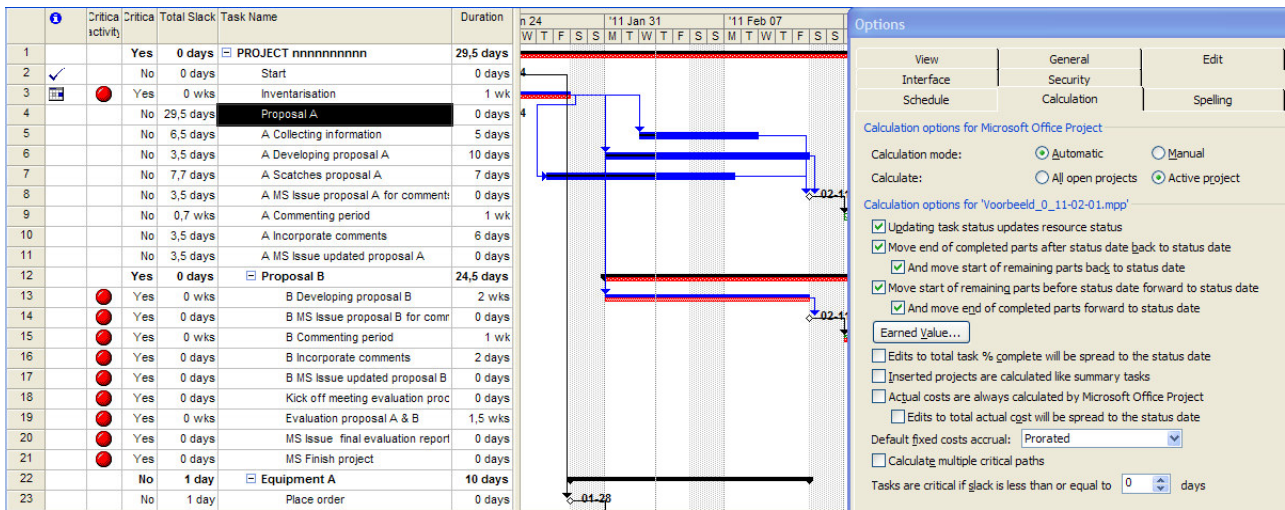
| | | Critica activity | Critica | Total Slack | Task Name | Duration |
|---|---|---|---|---|---|---|
| 1 | | | Yes | 0 days | PROJECT nnnnnnnnn | 29,5 days |
| 2 | ✓ | | No | 0 days | Start | 0 days |
| 3 | | | Yes | 0 wks | Inventarisation | 1 wk |
| 4 | | | No | 29,5 days | Proposal A | 0 days |
| 5 | | | No | 6,5 days | A Collecting information | 5 days |
| 6 | | | No | 3,5 days | A Developing proposal A | 10 days |
| 7 | | | No | 7,7 days | A Scatches proposal A | 7 days |
| 8 | | | No | 3,5 days | A MS Issue proposal A for comment: | 0 days |
| 9 | | | No | 0,7 wks | A Commenting period | 1 wk |
| 10 | | | No | 3,5 days | A Incorporate comments | 6 days |
| 11 | | | No | 3,5 days | A MS Issue updated proposal A | 0 days |
| 12 | | | Yes | 0 days | Proposal B | 24,5 days |
| 13 | | | Yes | 0 wks | B Developing proposal B | 2 wks |
| 14 | | | Yes | 0 days | B MS Issue proposal B for comr | 0 days |
| 15 | | | Yes | 0 wks | B Commenting period | 1 wk |
| 16 | | | Yes | 0 days | B Incorporate comments | 2 days |
| 17 | | | Yes | 0 days | B MS Issue updated proposal B | 0 days |
| 18 | | | Yes | 0 days | Kick off meeting evaluation proc | 0 days |
| 19 | | | Yes | 0 wks | Evaluation proposal A & B | 1,5 wks |
| 20 | | | Yes | 0 days | MS Issue final evaluation report | 0 days |
| 21 | | | Yes | 0 days | MS Finish project | 0 days |
| 22 | | | No | 1 day | Equipment A | 10 days |
| 23 | | | No | 1 day | Place order | 0 days |

n 24 '11 Jan 31 '11 Feb 07
W T F S S M T W T F S S M T W T F S S
02-1 02-1 01-28

Options

View General Edit
Interface Security
Schedule Calculation Spelling

Calculation options for Microsoft Office Project
Calculation mode: Automatic Manual
Calculate: All open projects Active project

Calculation options for 'Voorbeeld_0_11-02-01.mpp'
Updating task status updates resource status
Move end of completed parts after status date back to status date
And move start of remaining parts back to status date
Move start of remaining parts before status date forward to status date
And move end of completed parts forward to status date
Earned Value...
Edits to total task % complete will be spread to the status date
Inserted projects are calculated like summary tasks
Actual costs are always calculated by Microsoft Office Project
Edits to total actual cost will be spread to the status date
Default fixed costs accrual: Prorated
Calculate multiple critical paths
Tasks are critical if slack is less than or equal to 0 days